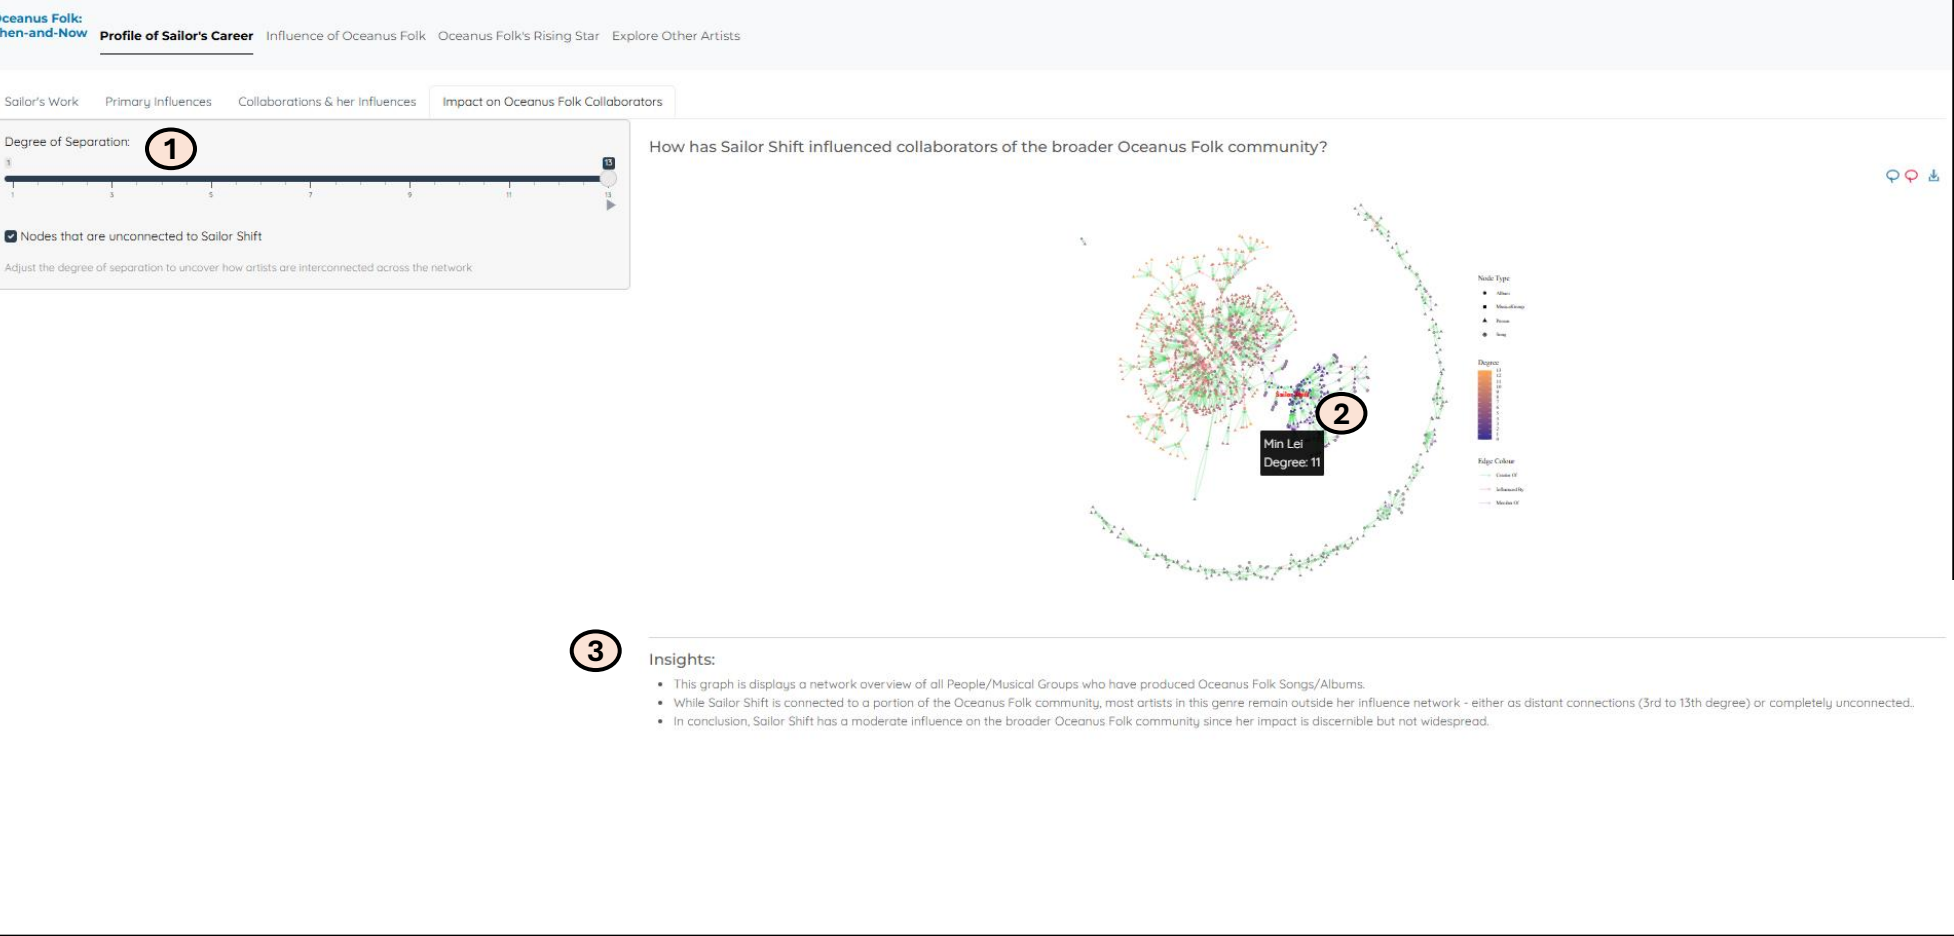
Oceanus Folk: Then-and-Now Profile of Sailor's Career Influence of Oceanus Folk Oceanus Folk's Rising Star Explore Other Artists

Sailor's Work Primary Influences Collaborations & her Influences Impact on Oceanus Folk Collaborators

Degree of Separation: 1

1 13

1 3 5 7 9 11 13

Nodes that are unconnected to Sailor Shift

Adjust the degree of separation to uncover how artists are interconnected across the network

How has Sailor Shift influenced collaborators of the broader Oceanus Folk community?

Node Type
Album
Musical Group
Person
Song

Degree

Edge Colour

2

Min Lei
Degree: 11

3

Insights:

• This graph is displays a network overview of all People/Musical Groups who have produced Oceanus Folk Songs/Albums.
• While Sailor Shift is connected to a portion of the Oceanus Folk community, most artists in this genre remain outside her influence network - either as distant connections (3rd to 13th degree) or completely unconnected..
• In conclusion, Sailor Shift has a moderate influence on the broader Oceanus Folk community since her impact is discernible but not widespread.